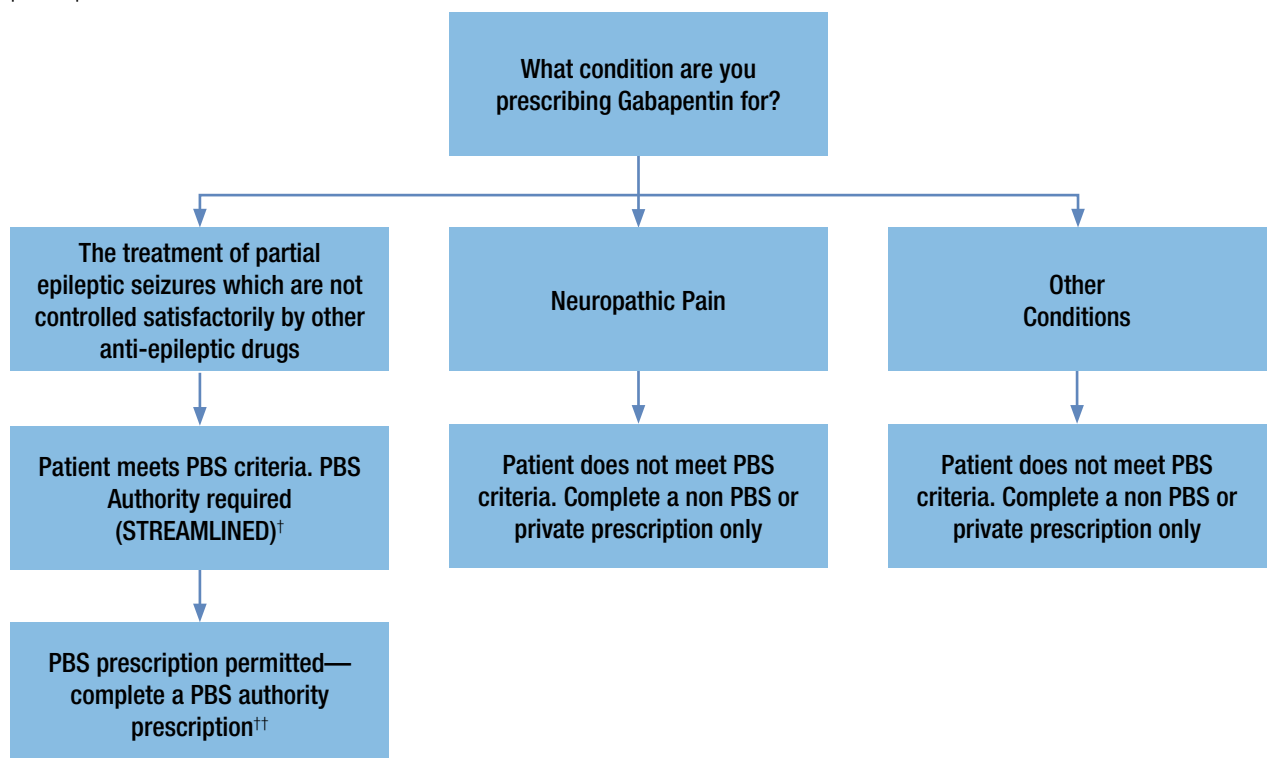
What condition are you prescribing Gabapentin for?

The treatment of partial epileptic seizures which are not controlled satisfactorily by other anti-epileptic drugs

Patient meets PBS criteria. PBS Authority required (STREAMLINED)$^{\dagger}$

PBS prescription permitted—complete a PBS authority prescription$^{\dagger\dagger}$

Neuropathic Pain

Patient does not meet PBS criteria. Complete a non PBS or private prescription only

Other Conditions

Patient does not meet PBS criteria. Complete a non PBS or private prescription only